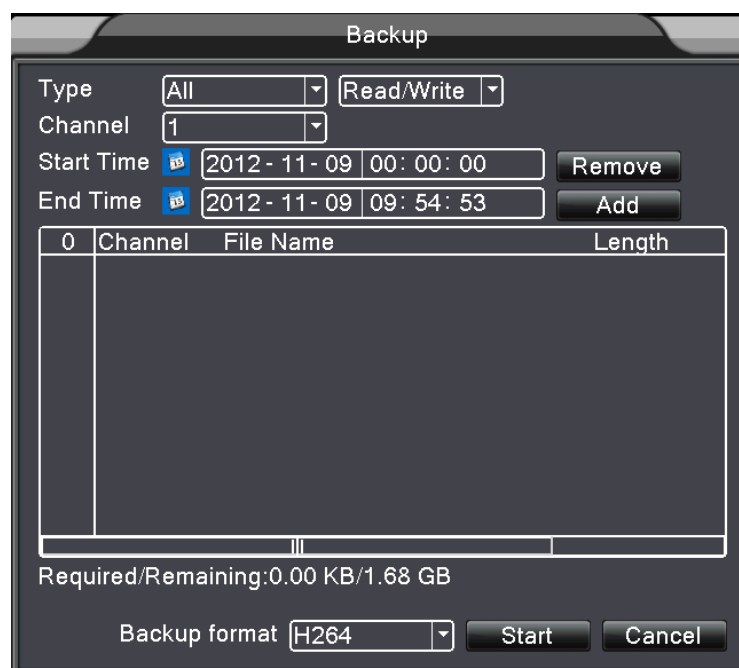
Backup

Type All Read/Write
Channel 1
Start Time 2012 - 11 - 09 00: 00: 00 Remove
End Time 2012 - 11 - 09 09: 54: 53 Add

| 0 | Channel | File Name | Length |
|---|---|---|---|

Required/Remaining:0.00 KB/1.68 GB

Backup format H264 Start Cancel